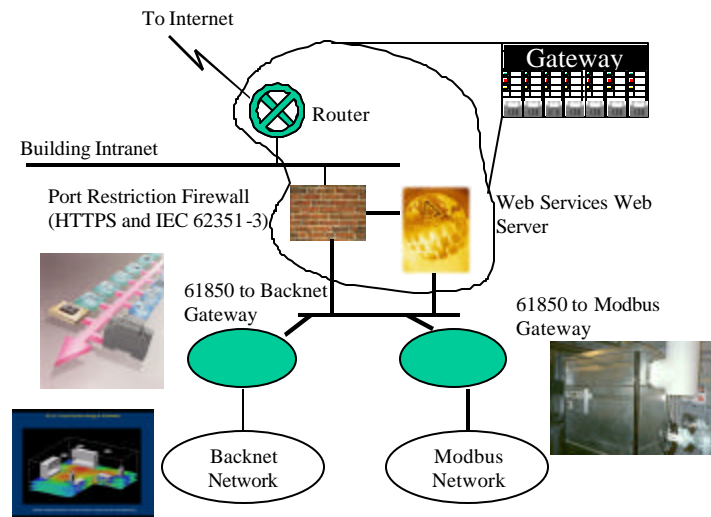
To Internet

Gateway

Router

Building Intranet

Port Restriction Firewall (HTTPS and IEC 62351-3)

Web Services Web Server

61850 to Backnet Gateway

61850 to Modbus Gateway

Backnet Network

Modbus Network